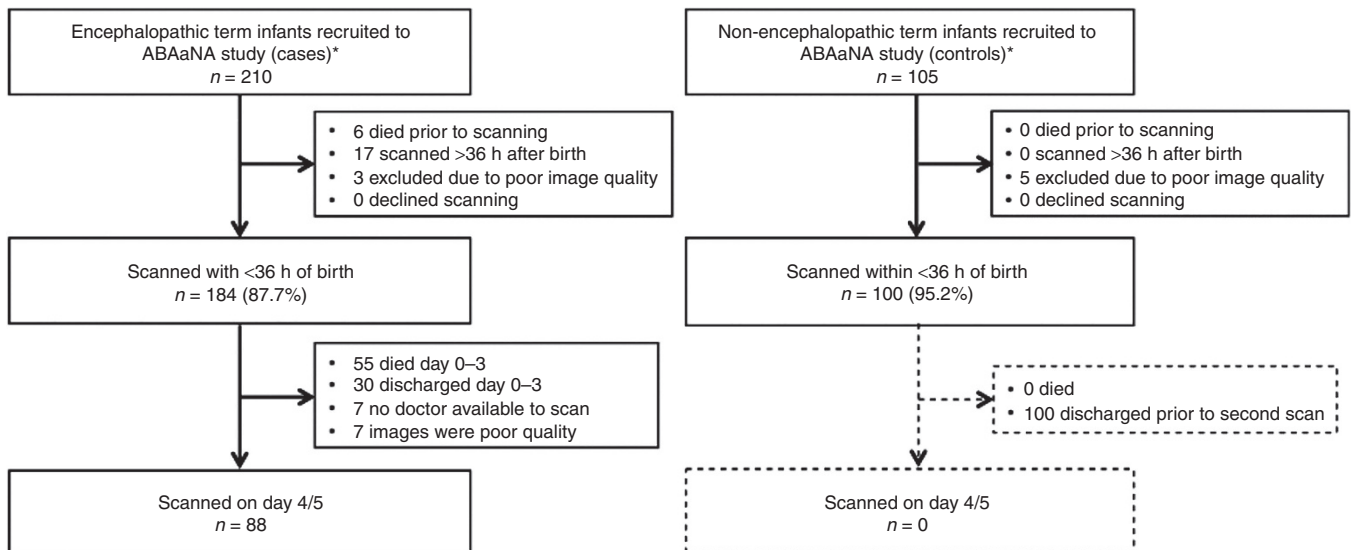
Encephalopathic term infants recruited to ABAaNA study (cases)*
$n = 210$

• 6 died prior to scanning
• 17 scanned >36 h after birth
• 3 excluded due to poor image quality
• 0 declined scanning

Scanned with <36 h of birth
$n = 184$ (87.7%)

• 55 died day 0–3
• 30 discharged day 0–3
• 7 no doctor available to scan
• 7 images were poor quality

Scanned on day 4/5
$n = 88$

Non-encephalopathic term infants recruited to ABAaNA study (controls)*
$n = 105$

• 0 died prior to scanning
• 0 scanned >36 h after birth
• 5 excluded due to poor image quality
• 0 declined scanning

Scanned within <36 h of birth
$n = 100$ (95.2%)

• 0 died
• 100 discharged prior to second scan

Scanned on day 4/5
$n = 0$